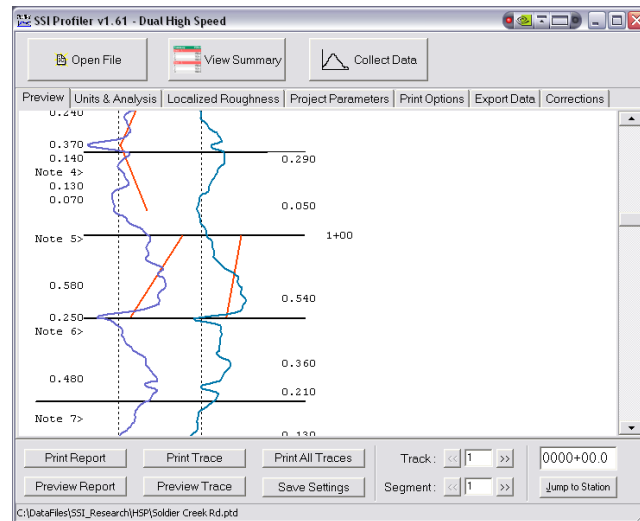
SSI Profiler v1.61 - Dual High Speed

Open File
View Summary
Collect Data

Preview | Units & Analysis | Localized Roughness | Project Parameters | Print Options | Export Data | Corrections

0.240
0.370
0.140
Note 4>
0.130
0.070
Note 5>
0.580
0.250
Note 6>
0.480
Note 7>

0.290
0.050
1+00
0.540
0.360
0.210
0.130

Print Report
Print Trace
Print All Traces
Preview Report
Preview Trace
Save Settings
Track : << 1 >>
Segment : << 1 >>
0000+00.0
Jump to Station

C:\DataFiles\SSI_Research\HSP\Soldier Creek Rd.ptd